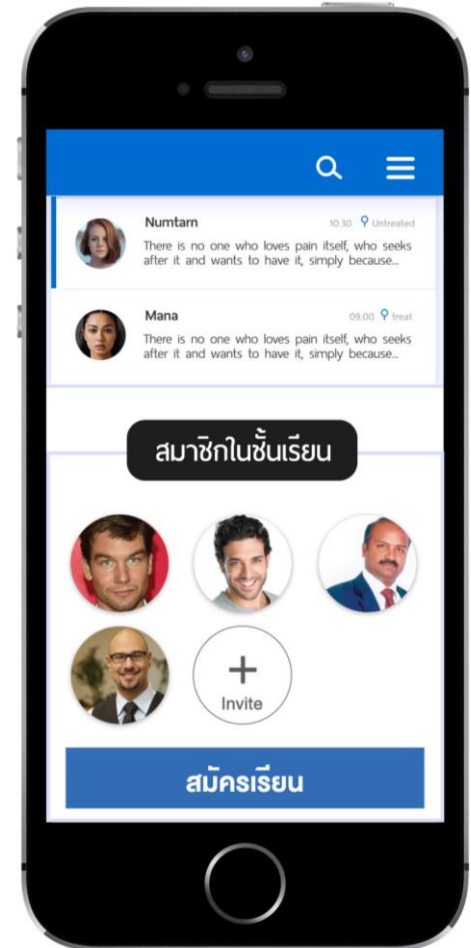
Numtarn
10:30 Untreated
There is no one who loves pain itself, who seeks after it and wants to have it, simply because...

Mana
09:00 treat
There is no one who loves pain itself, who seeks after it and wants to have it, simply because...

สมาชิกในชั้นเรียน

+
Invite

สมัครเรียน